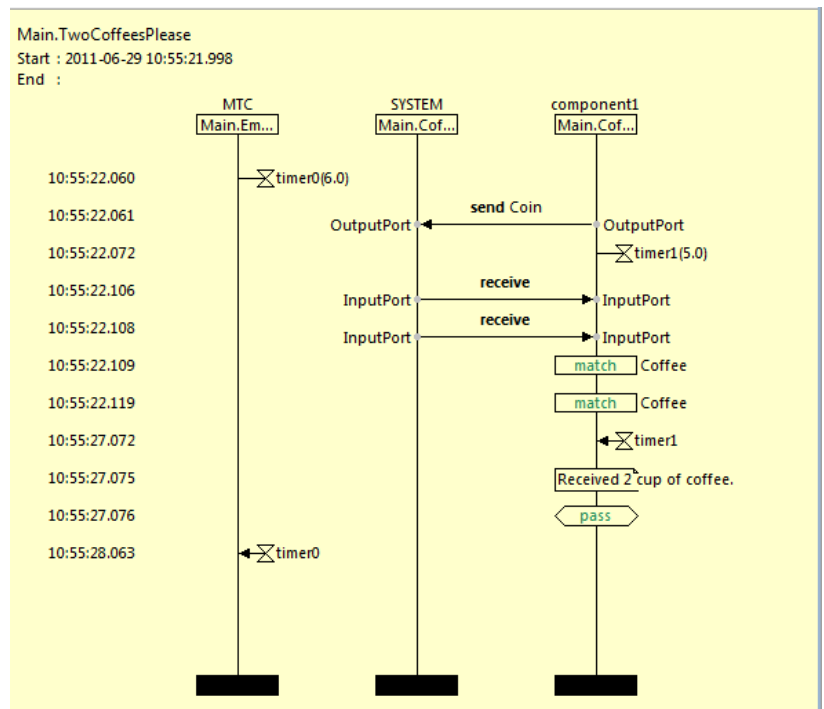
Main.TwoCoffeesPlease
Start : 2011-06-29 10:55:21.998
End :

MTC
Main.Em...

SYSTEM
Main.Cof...

component1
Main.Cof...

10:55:22.060 timer0(6.0)

10:55:22.061 send Coin
OutputPort OutputPort

10:55:22.072 timer1(5.0)

10:55:22.106 receive
InputPort InputPort

10:55:22.108 receive
InputPort InputPort

10:55:22.109 match Coffee

10:55:22.119 match Coffee

10:55:27.072 timer1

10:55:27.075 Received 2 cup of coffee.

10:55:27.076 pass

10:55:28.063 timer0